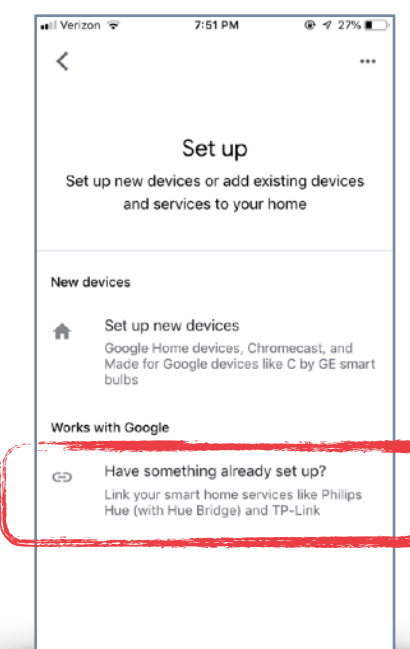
Verizon 7:51 PM 27%

<

...

Set up

Set up new devices or add existing devices and services to your home

New devices

Set up new devices
Google Home devices, Chromecast, and Made for Google devices like C by GE smart bulbs

Works with Google

Have something already set up?
Link your smart home services like Philips Hue (with Hue Bridge) and TP-Link